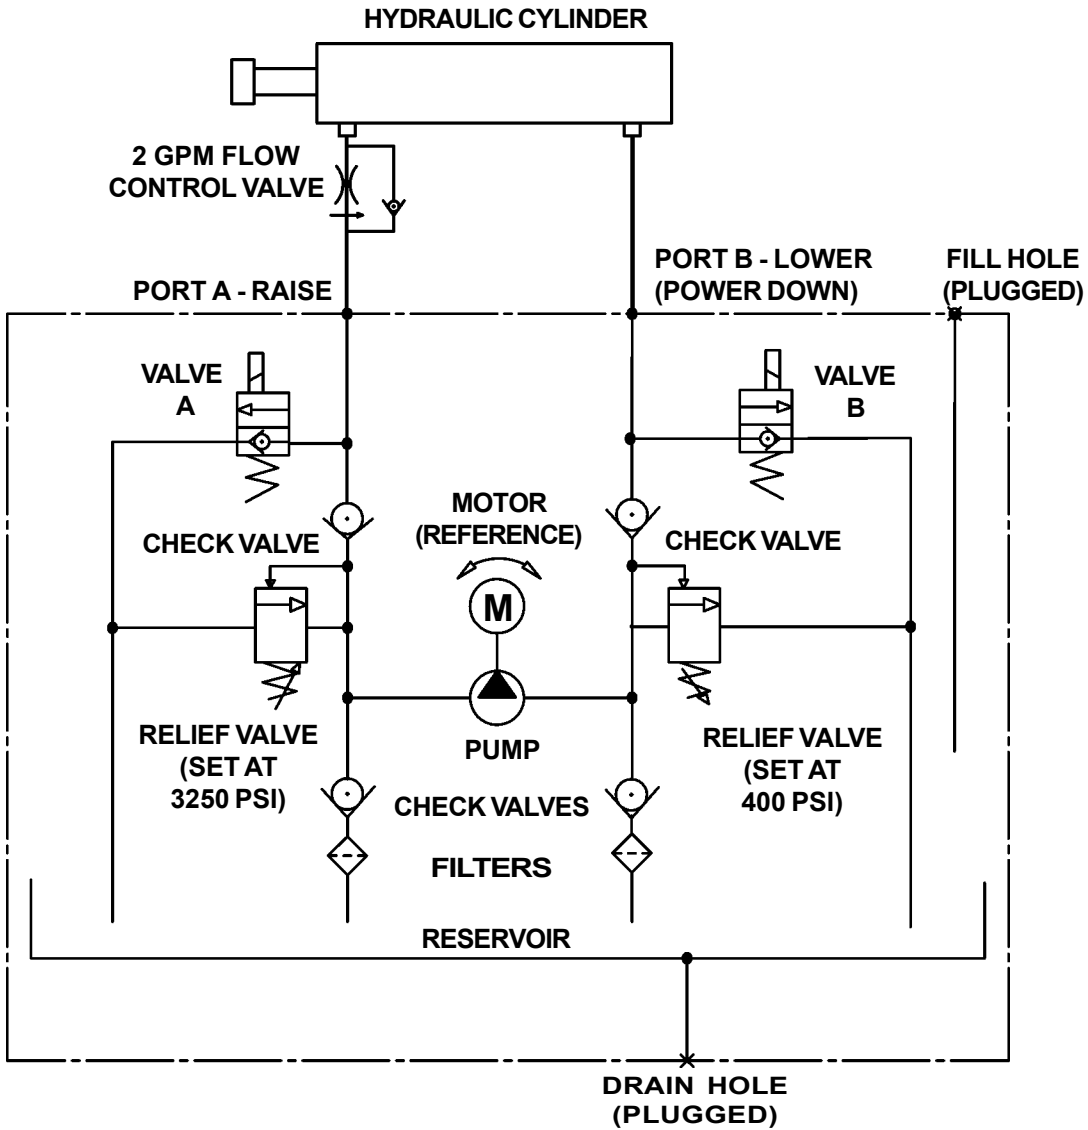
HYDRAULIC CYLINDER

2 GPM FLOW CONTROL VALVE

PORT A - RAISE

PORT B - LOWER (POWER DOWN)

FILL HOLE (PLUGGED)

VALVE A

VALVE B

MOTOR (REFERENCE)

CHECK VALVE

CHECK VALVE

M

RELIEF VALVE (SET AT 3250 PSI)

PUMP

RELIEF VALVE (SET AT 400 PSI)

CHECK VALVES

FILTERS

RESERVOIR

DRAIN HOLE (PLUGGED)